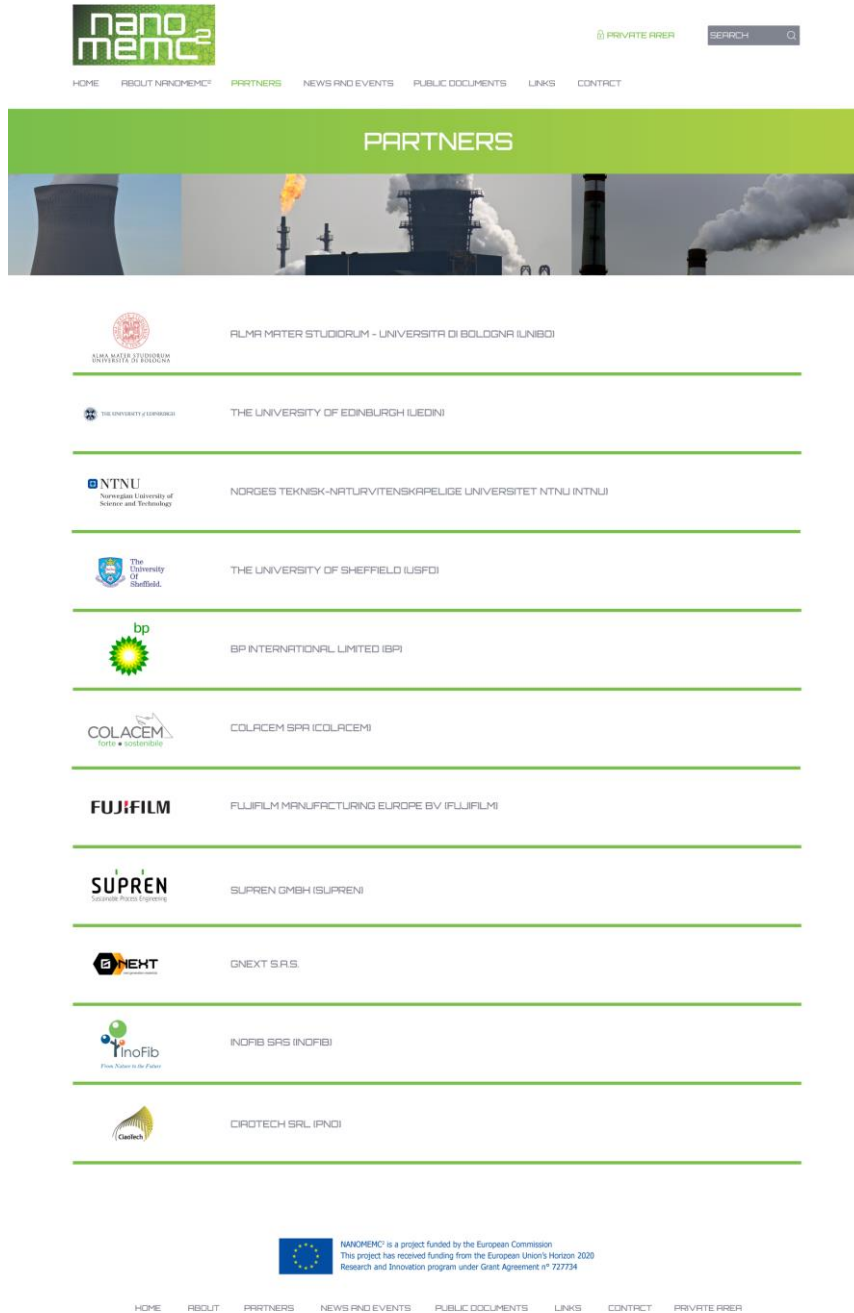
nano memc²

PRIVATE AREA SEARCH

HOME ABOUT NANOMEMC² PARTNERS NEWS AND EVENTS PUBLIC DOCUMENTS LINKS CONTACT

PARTNERS

ALMA MATER STUDIORUM UNIVERSITÀ DI BOLOGNA

ALMA MATER STUDIORUM - UNIVERSITA DI BOLOGNA (UNIBO)

THE UNIVERSITY of EDINBURGH

THE UNIVERSITY OF EDINBURGH (UEDIN)

NTNU Norwegian University of Science and Technology

NORGES TEKNISK-NATURVITENSKAPELIGE UNIVERSITET NTNU (NTNU)

The University Of Sheffield.

THE UNIVERSITY OF SHEFFIELD (USFD)

bp

BP INTERNATIONAL LIMITED (BP)

COLACEM forte sostenibile

COLACEM SPA (COLACEM)

FUJIFILM

FUJIFILM MANUFACTURING EUROPE BV (FUJIFILM)

SUPREN Sustainable Process Engineering

SUPREN GMBH (SUPREN)

GNEXT

GNEXT S.A.S.

InoFib From Nature to the Future

INOFIB SAS (INOFIB)

CiaoTech

CIAOTECH SRL (PNO)

NANOMEMC² is a project funded by the European Commission
This project has received funding from the European Union's Horizon 2020 Research and Innovation program under Grant Agreement n° 727734

HOME ABOUT PARTNERS NEWS AND EVENTS PUBLIC DOCUMENTS LINKS CONTACT PRIVATE AREA